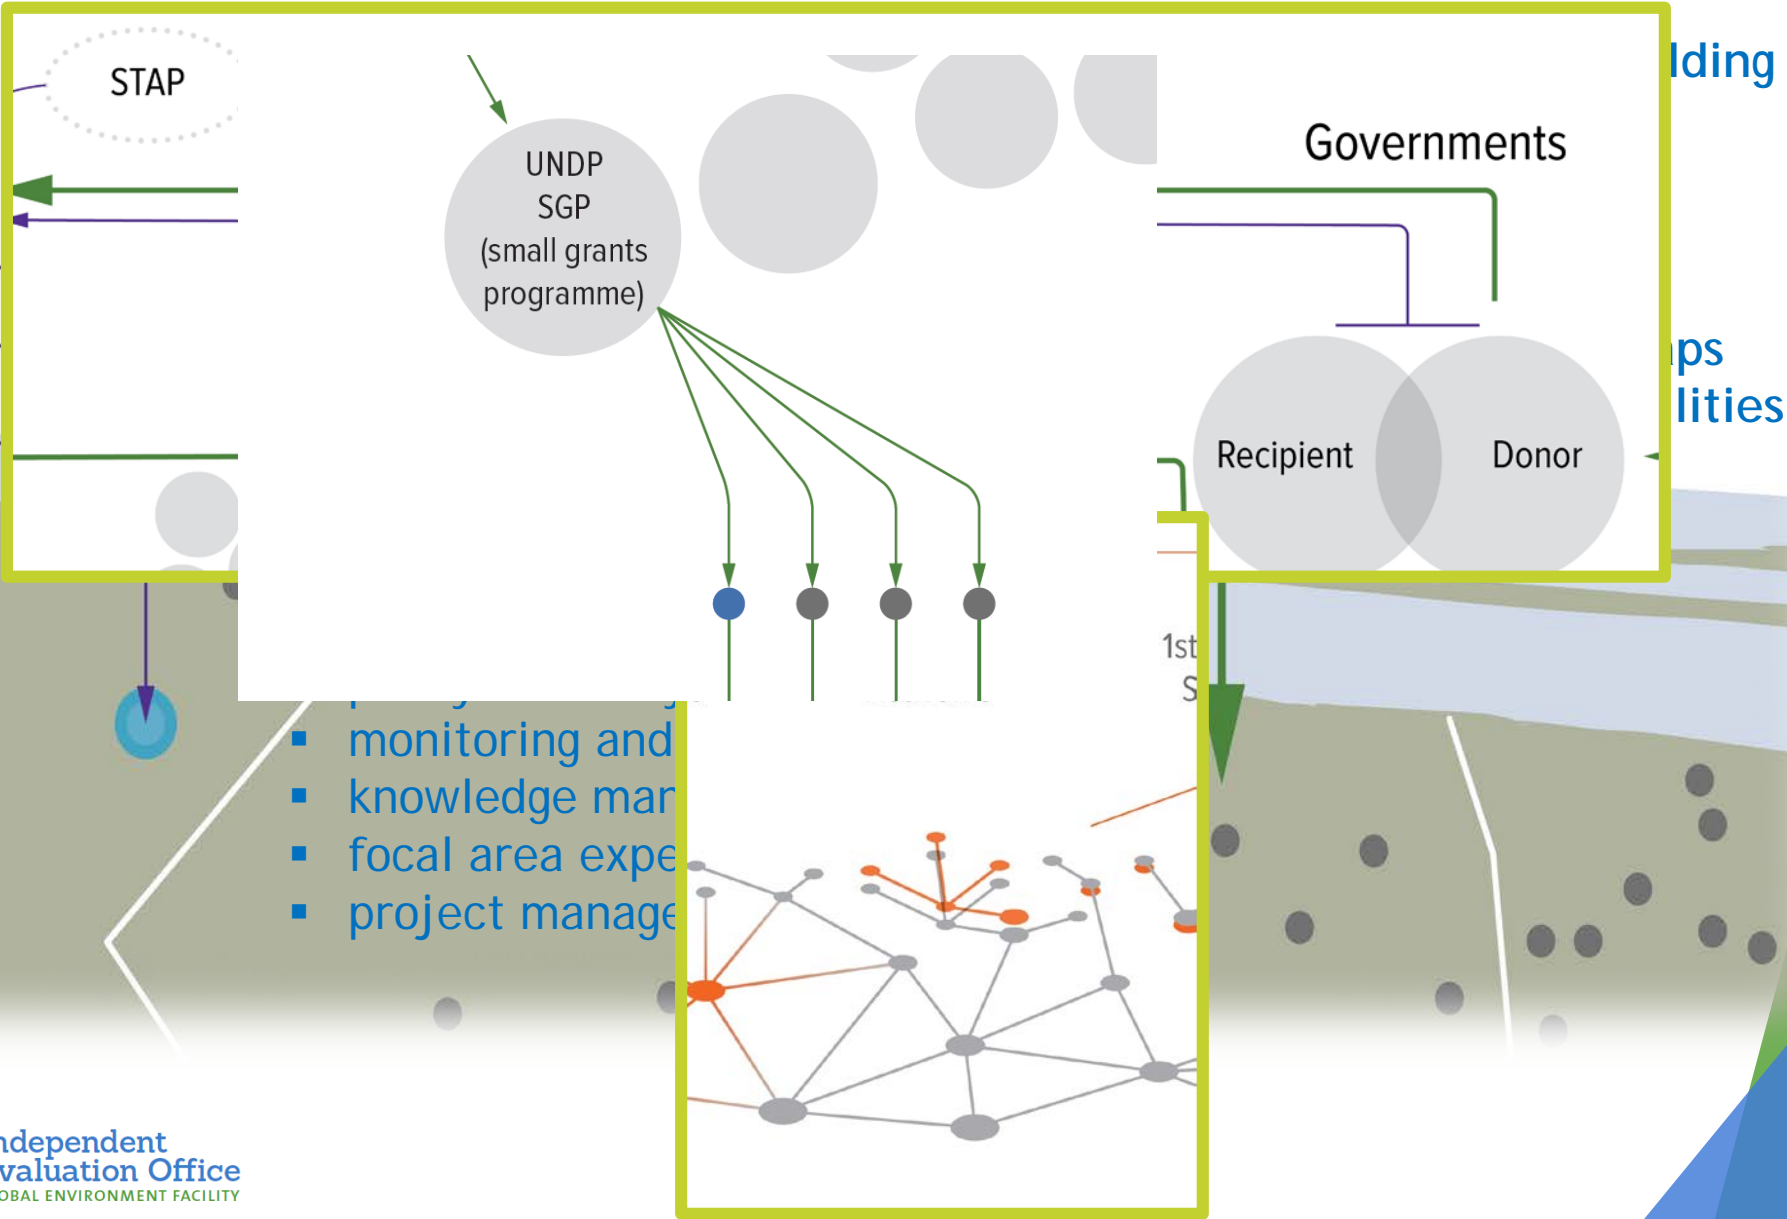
STAP

UNDP SGP (small grants programme)

Governments

lding

ps
lities

Recipient

Donor

1st
S

▪ monitoring and
▪ knowledge mar
▪ focal area expe
▪ project manage

ndependent
valuation Office
OBAL ENVIRONMENT FACILITY